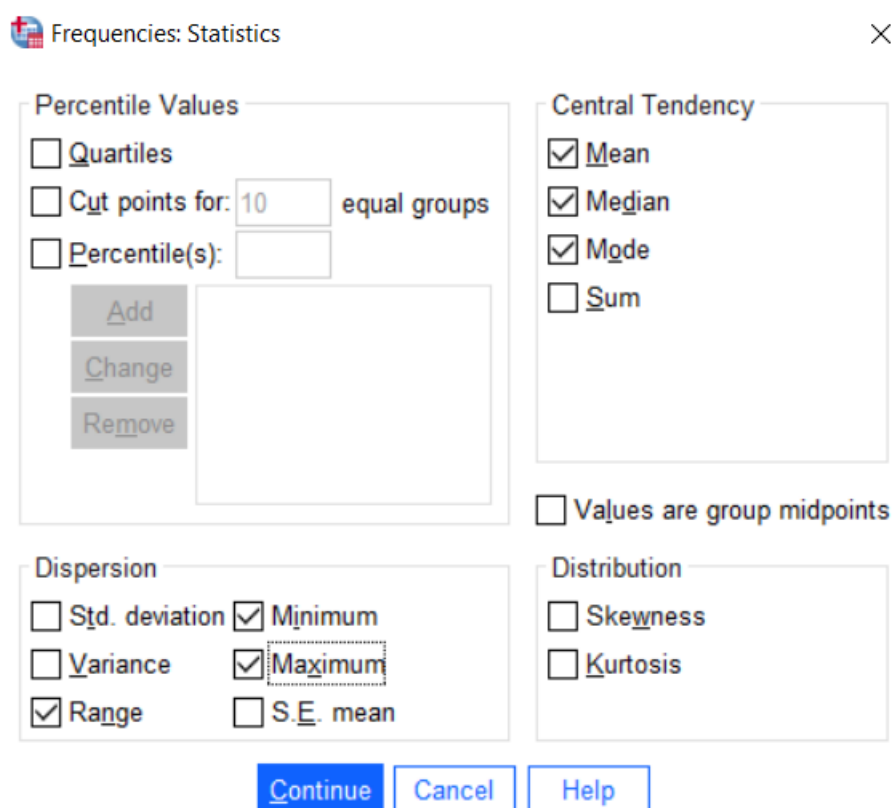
Frequencies: Statistics

Percentile Values

Quartiles

Cut points for: 10 equal groups

Percentile(s):

Add

Change

Remove

Central Tendency

Mean

Median

Mode

Sum

Values are group midpoints

Dispersion

Std. deviation

Minimum

Variance

Maximum

Range

S.E. mean

Distribution

Skewness

Kurtosis

Continue

Cancel

Help